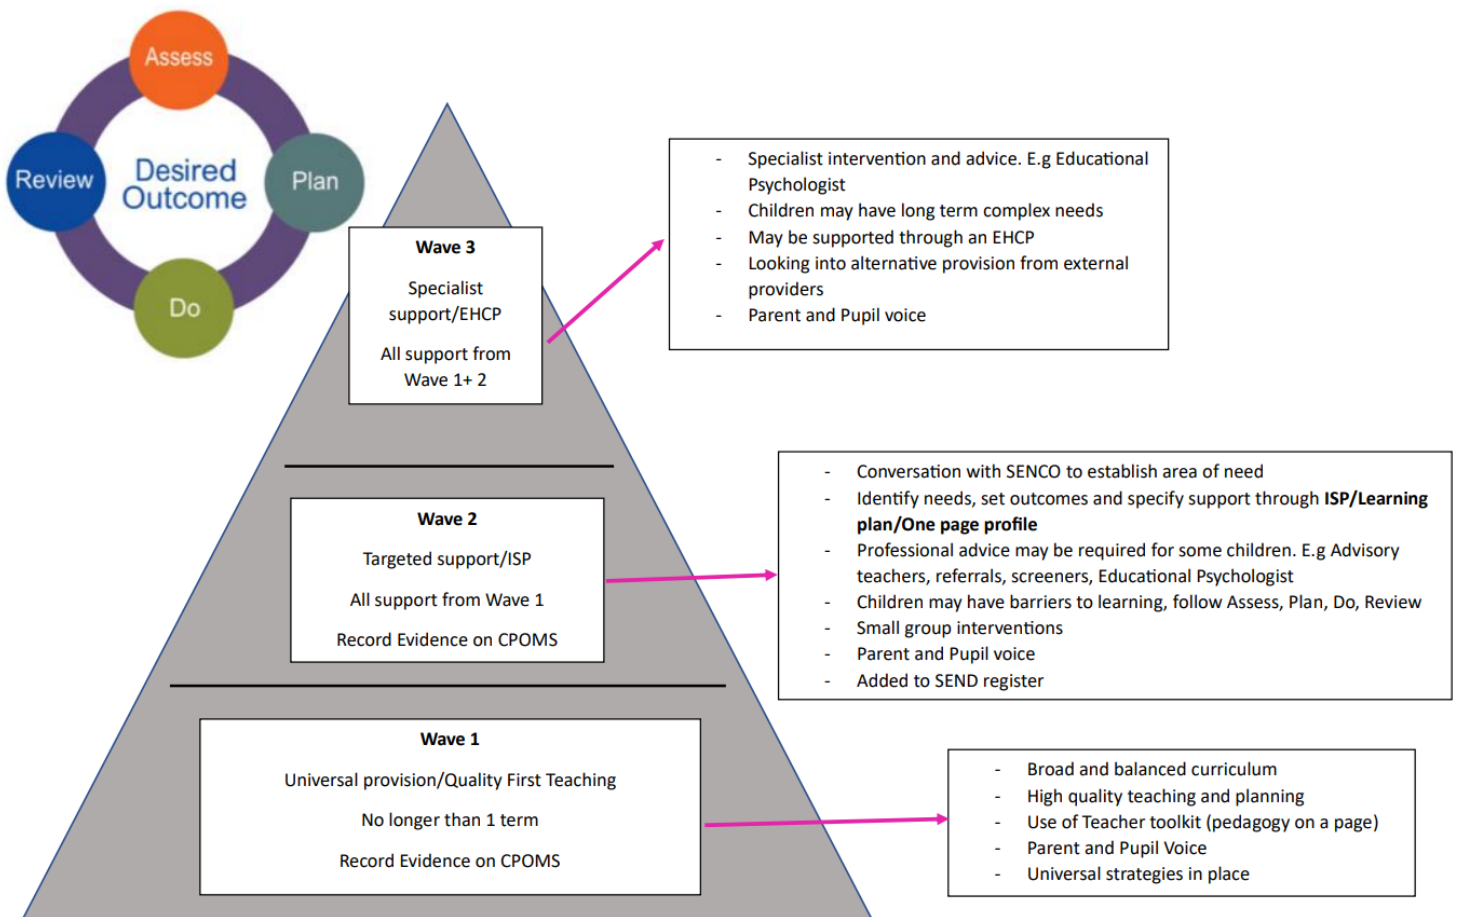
Assess

Review

Desired Outcome

Plan

Do

Wave 3

Specialist support/EHCP

All support from Wave 1+ 2

- Specialist intervention and advice. E.g Educational Psychologist
- Children may have long term complex needs
- May be supported through an EHCP
- Looking into alternative provision from external providers
- Parent and Pupil voice

Wave 2

Targeted support/ISP

All support from Wave 1

Record Evidence on CPOMS

- Conversation with SENCO to establish area of need
- Identify needs, set outcomes and specify support through **ISP/Learning plan/One page profile**
- Professional advice may be required for some children. E.g Advisory teachers, referrals, screeners, Educational Psychologist
- Children may have barriers to learning, follow Assess, Plan, Do, Review
- Small group interventions
- Parent and Pupil voice
- Added to SEND register

Wave 1

Universal provision/Quality First Teaching

No longer than 1 term

Record Evidence on CPOMS

- Broad and balanced curriculum
- High quality teaching and planning
- Use of Teacher toolkit (pedagogy on a page)
- Parent and Pupil Voice
- Universal strategies in place